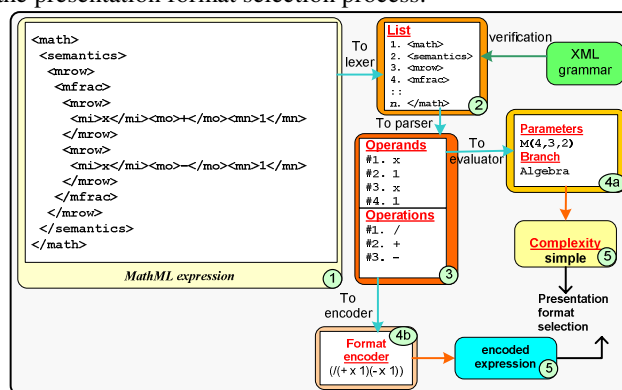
the presentation format selection process.

<math>
<semantics>
<mrow>
<mfrac>
<mrow>
<mi>x</mi><mo>+</mo><mn>1</mn>
</mrow>
<mrow>
<mi>x</mi><mo>−</mo><mn>1</mn>
</mrow>
</mfrac>
</mrow>
</semantics>
</math>

MathML expression

1

To lexer

List
1. <math>
2. <semantics>
3. <mrow>
4. <mfrac>
::
n. </math>

2

verification

XML grammar

To parser

Operands
#1. x
#2. 1
#3. x
#4. 1

Operations
#1. /
#2. +
#3. −

3

To evaluator

Parameters
M(4,3,2)
Branch
Algebra

4a

Complexity
simple

5

Presentation format selection

To encoder

Format encoder
(/(+ x 1)(- x 1))

4b

encoded expression

5